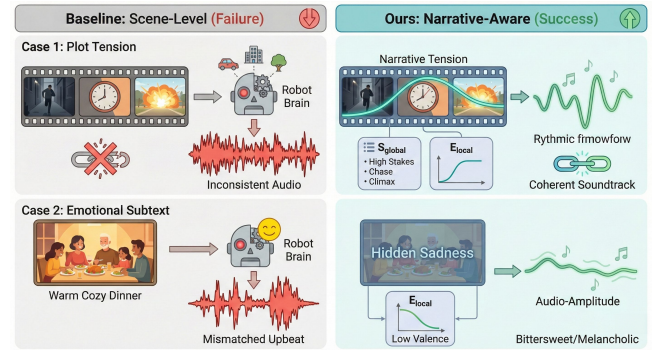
Baseline: Scene-Level (Failure)

Ours: Narrative-Aware (Success)

Case 1: Plot Tension

Robot Brain

Inconsistent Audio

Narrative Tension

$S_{global}$
• High Stakes
• Chase
• Climax

$E_{local}$

Rythmic fimowforw

Coherent Soundtrack

Case 2: Emotional Subtext

Warm Cozy Dinner

Robot Brain

Mismatched Upbeat

Hidden Sadness

$E_{local}$

Low Valence

Audio-Amplitude

Bittersweet/Melancholic